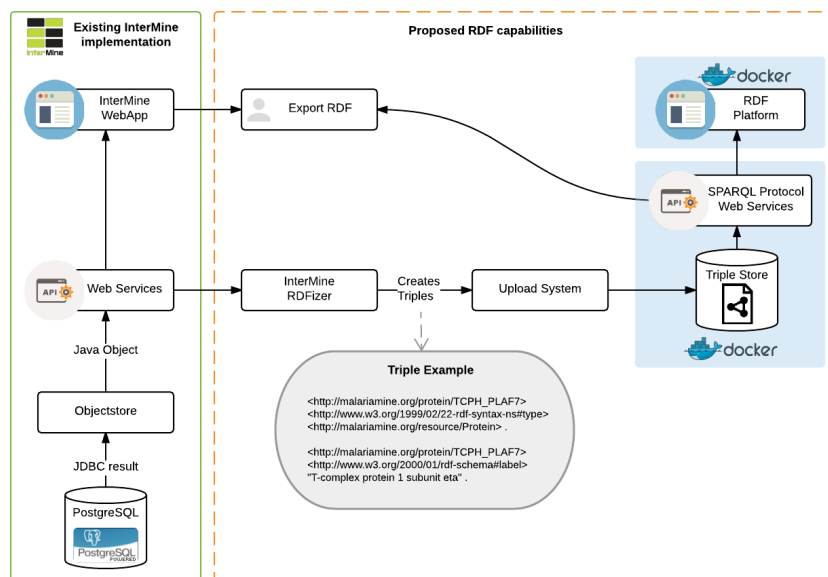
InterMine

Existing InterMine implementation

Proposed RDF capabilities

InterMine WebApp

Export RDF

docker

RDF Platform

API

SPARQL Protocol Web Services

API

Web Services

InterMine RDFizer

Creates Triples

Upload System

Triple Store

docker

Java Object

Triple Example

<http://malariamine.org/protein/TCPH_PLAF7> <http://www.w3.org/1999/02/22-rdf-syntax-ns#type> <http://malariamine.org/resource/Protein> .

<http://malariamine.org/protein/TCPH_PLAF7> <http://www.w3.org/2000/01/rdf-schema#label> "T-complex protein 1 subunit eta" .

Objectstore

JDBC result

PostgreSQL

PostgreSQL POWERED